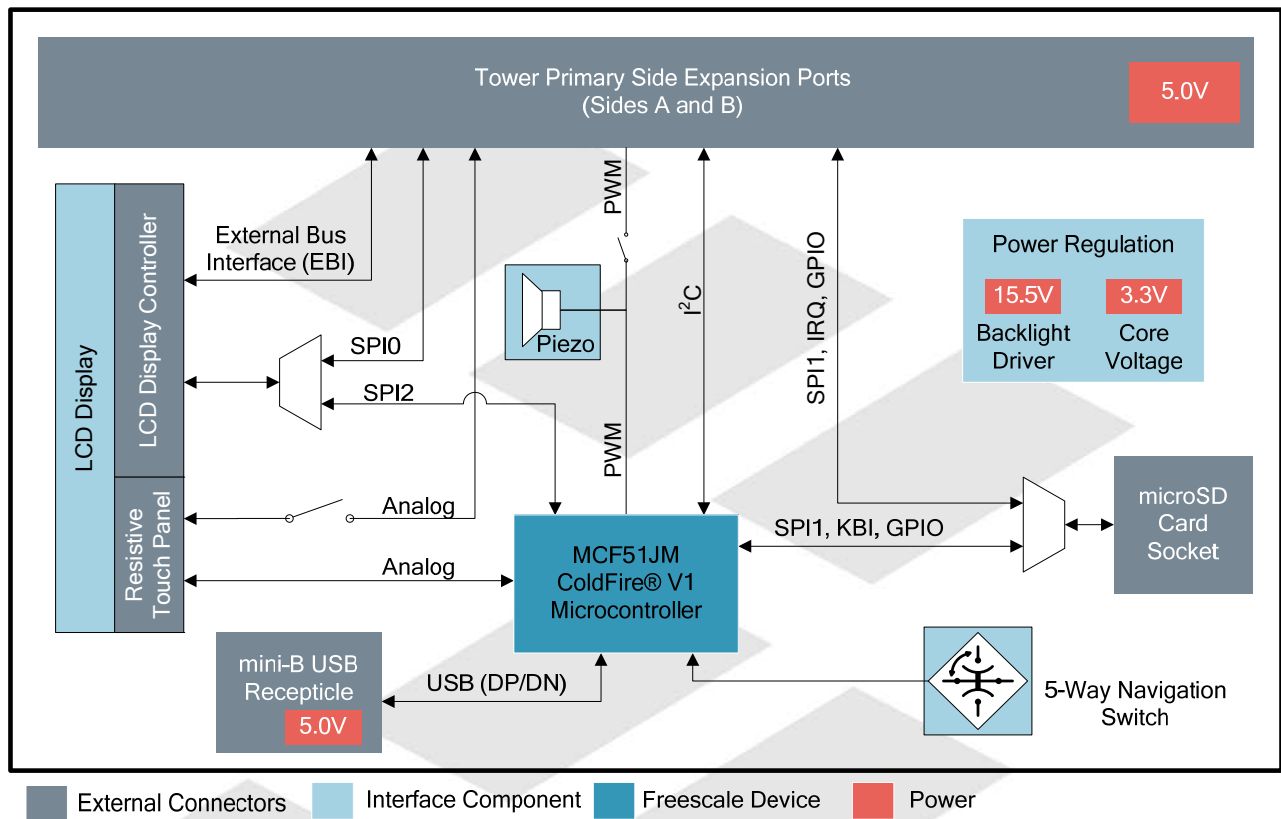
Tower Primary Side Expansion Ports
(Sides A and B)

5.0V

LCD Display

LCD Display Controller

Resistive Touch Panel

External Bus Interface (EBI)

SPI0

SPI2

PWM

Piezo

PWM

$I^2C$

SPI1, IRQ, GPIO

Power Regulation

15.5V
Backlight Driver

3.3V
Core Voltage

Analog

Analog

MCF51JM
ColdFire® V1
Microcontroller

SPI1, KBI, GPIO

microSD Card Socket

mini-B USB Recepticle

5.0V

USB (DP/DN)

5-Way Navigation Switch

External Connectors

Interface Component

Freescale Device

Power